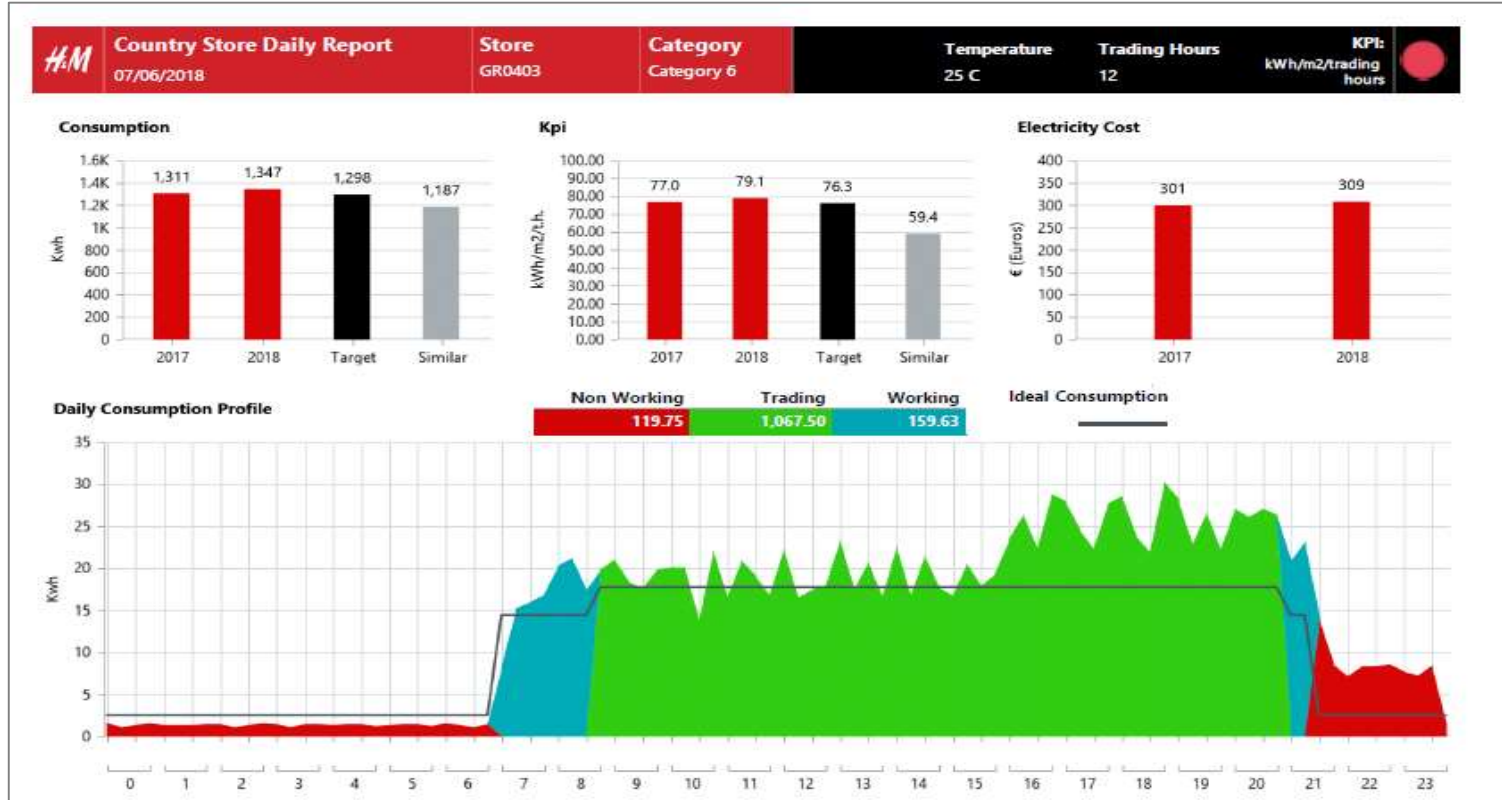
H&M Country Store Daily Report 07/06/2018 Store GR0403 Category Category 6 Temperature 25 C Trading Hours 12 KPI: kWh/m2/trading hours

Consumption

1.6K
1.4K
1.2K
1K
800
600
400
200
0
Kwh

1,311 1,347 1,298 1,187

2017 2018 Target Similar

Kpi

100.00
90.00
80.00
70.00
60.00
50.00
40.00
30.00
20.00
10.00
0.00
kWh/m2/t.h.

77.0 79.1 76.3 59.4

2017 2018 Target Similar

Electricity Cost

400
350
300
250
200
150
100
50
0
€ (Euros)

301 309

2017 2018

Daily Consumption Profile

| Non Working | Trading | Working |
|---|---|---|
| 119.75 | 1,067.50 | 159.63 |

Ideal Consumption

35
30
25
20
15
10
5
0
Kwh

0 1 2 3 4 5 6 7 8 9 10 11 12 13 14 15 16 17 18 19 20 21 22 23